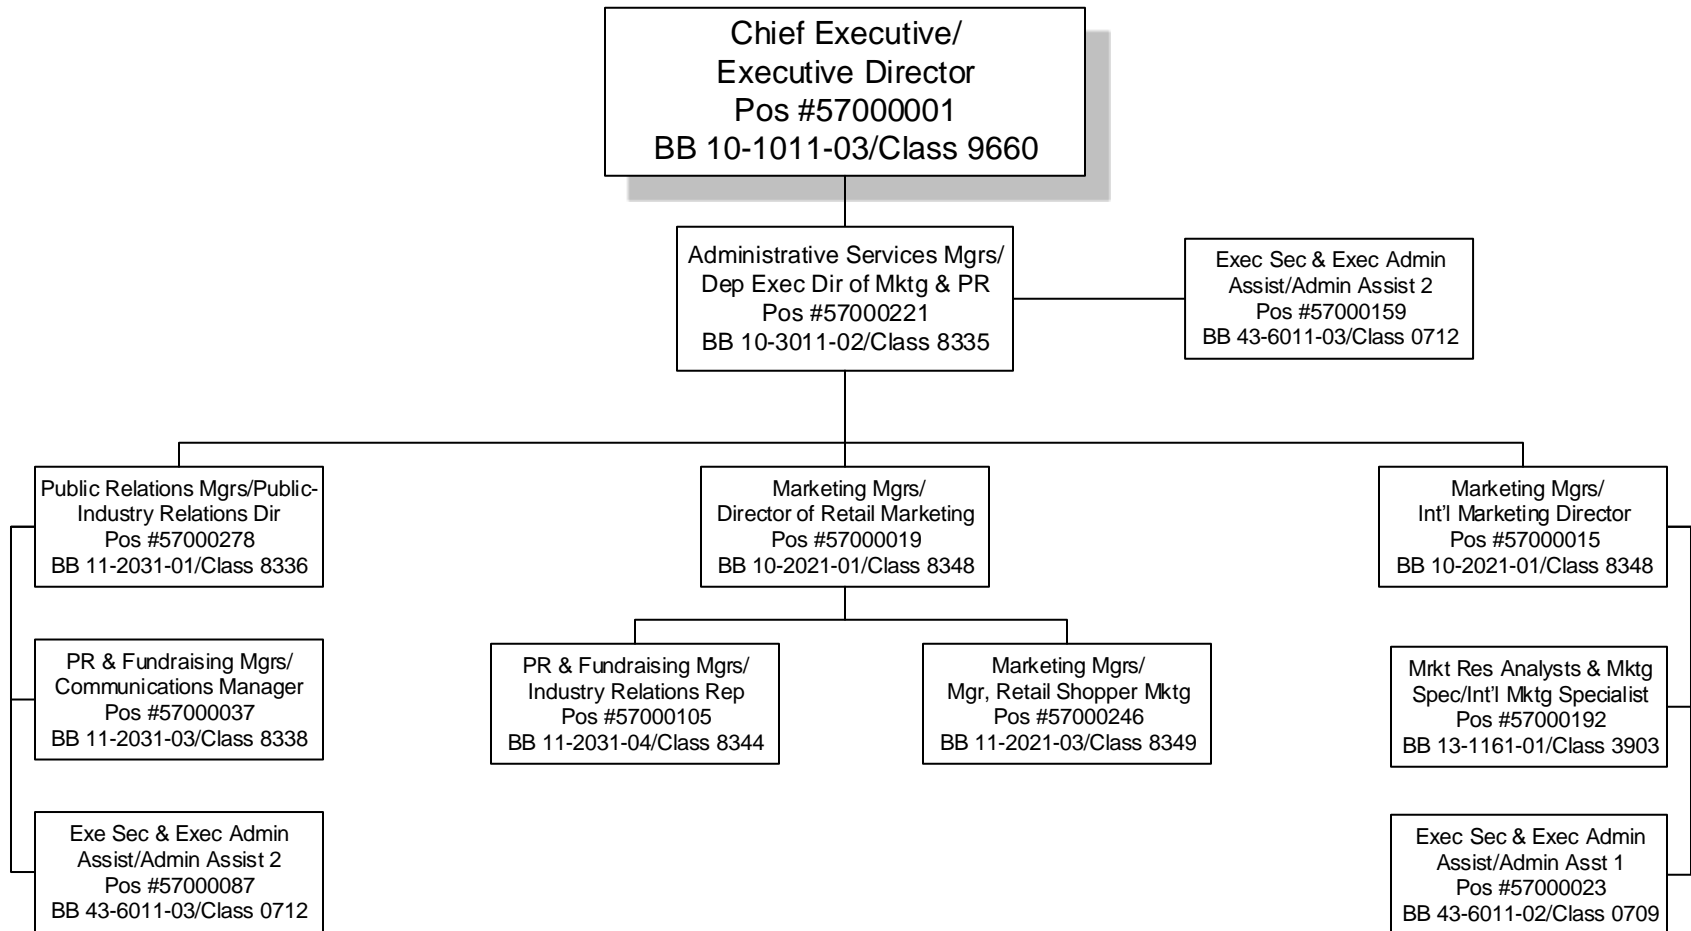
Chief Executive/
Executive Director
Pos #57000001
BB 10-1011-03/Class 9660

Administrative Services Mgrs/
Dep Exec Dir of Mktg & PR
Pos #57000221
BB 10-3011-02/Class 8335

Exec Sec & Exec Admin
Assist/Admin Assist 2
Pos #57000159
BB 43-6011-03/Class 0712

Public Relations Mgrs/Public-Industry Relations Dir
Pos #57000278
BB 11-2031-01/Class 8336

PR & Fundraising Mgrs/
Communications Manager
Pos #57000037
BB 11-2031-03/Class 8338

Exe Sec & Exec Admin
Assist/Admin Assist 2
Pos #57000087
BB 43-6011-03/Class 0712

Marketing Mgrs/
Director of Retail Marketing
Pos #57000019
BB 10-2021-01/Class 8348

PR & Fundraising Mgrs/
Industry Relations Rep
Pos #57000105
BB 11-2031-04/Class 8344

Marketing Mgrs/
Mgr, Retail Shopper Mktg
Pos #57000246
BB 11-2021-03/Class 8349

Marketing Mgrs/
Int'l Marketing Director
Pos #57000015
BB 10-2021-01/Class 8348

Mrkt Res Analysts & Mktg
Spec/Int'l Mktg Specialist
Pos #57000192
BB 13-1161-01/Class 3903

Exec Sec & Exec Admin
Assist/Admin Asst 1
Pos #57000023
BB 43-6011-02/Class 0709